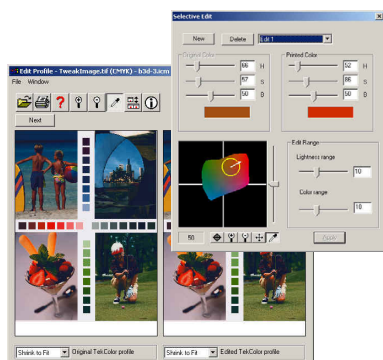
Selective Edit
New
Delete
Edit 1
Original Color
86 H
57 S
50 B
Printed Color
52 H
86 S
50 B
Edit Range
Lightness range
10
Color range
10
50
Apply

: Edit Profile - TweakImage.tif (CMYK) - b3d-3.icm
File Window
Next
Shrink to Fit
Original TekColor profile
Shrink to Fit
Edited TekColor profile